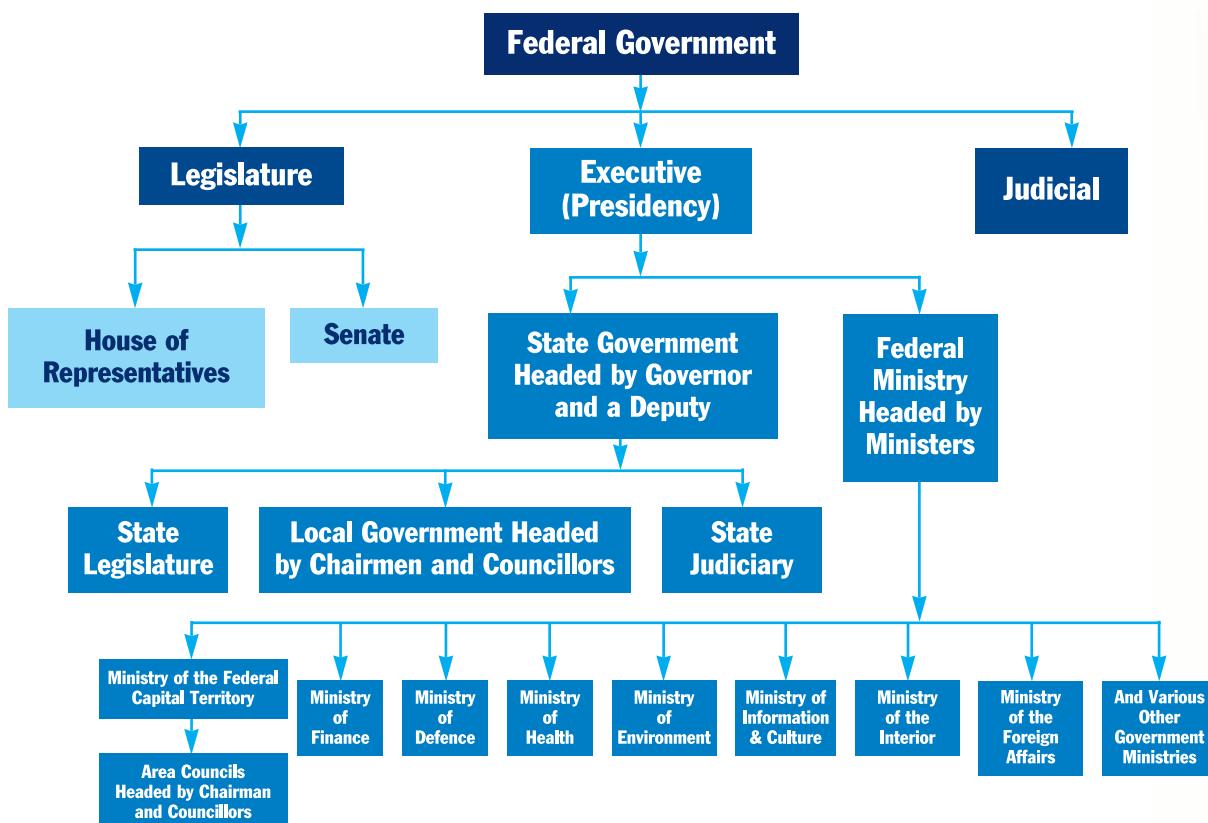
Federal Government

Legislature

Executive (Presidency)

Judicial

House of Representatives

Senate

State Government Headed by Governor and a Deputy

Federal Ministry Headed by Ministers

State Legislature

Local Government Headed by Chairmen and Councillors

State Judiciary

Ministry of the Federal Capital Territory

Area Councils Headed by Chairman and Councillors

Ministry of Finance

Ministry of Defence

Ministry of Health

Ministry of Environment

Ministry of Information & Culture

Ministry of the Interior

Ministry of the Foreign Affairs

And Various Other Government Ministries